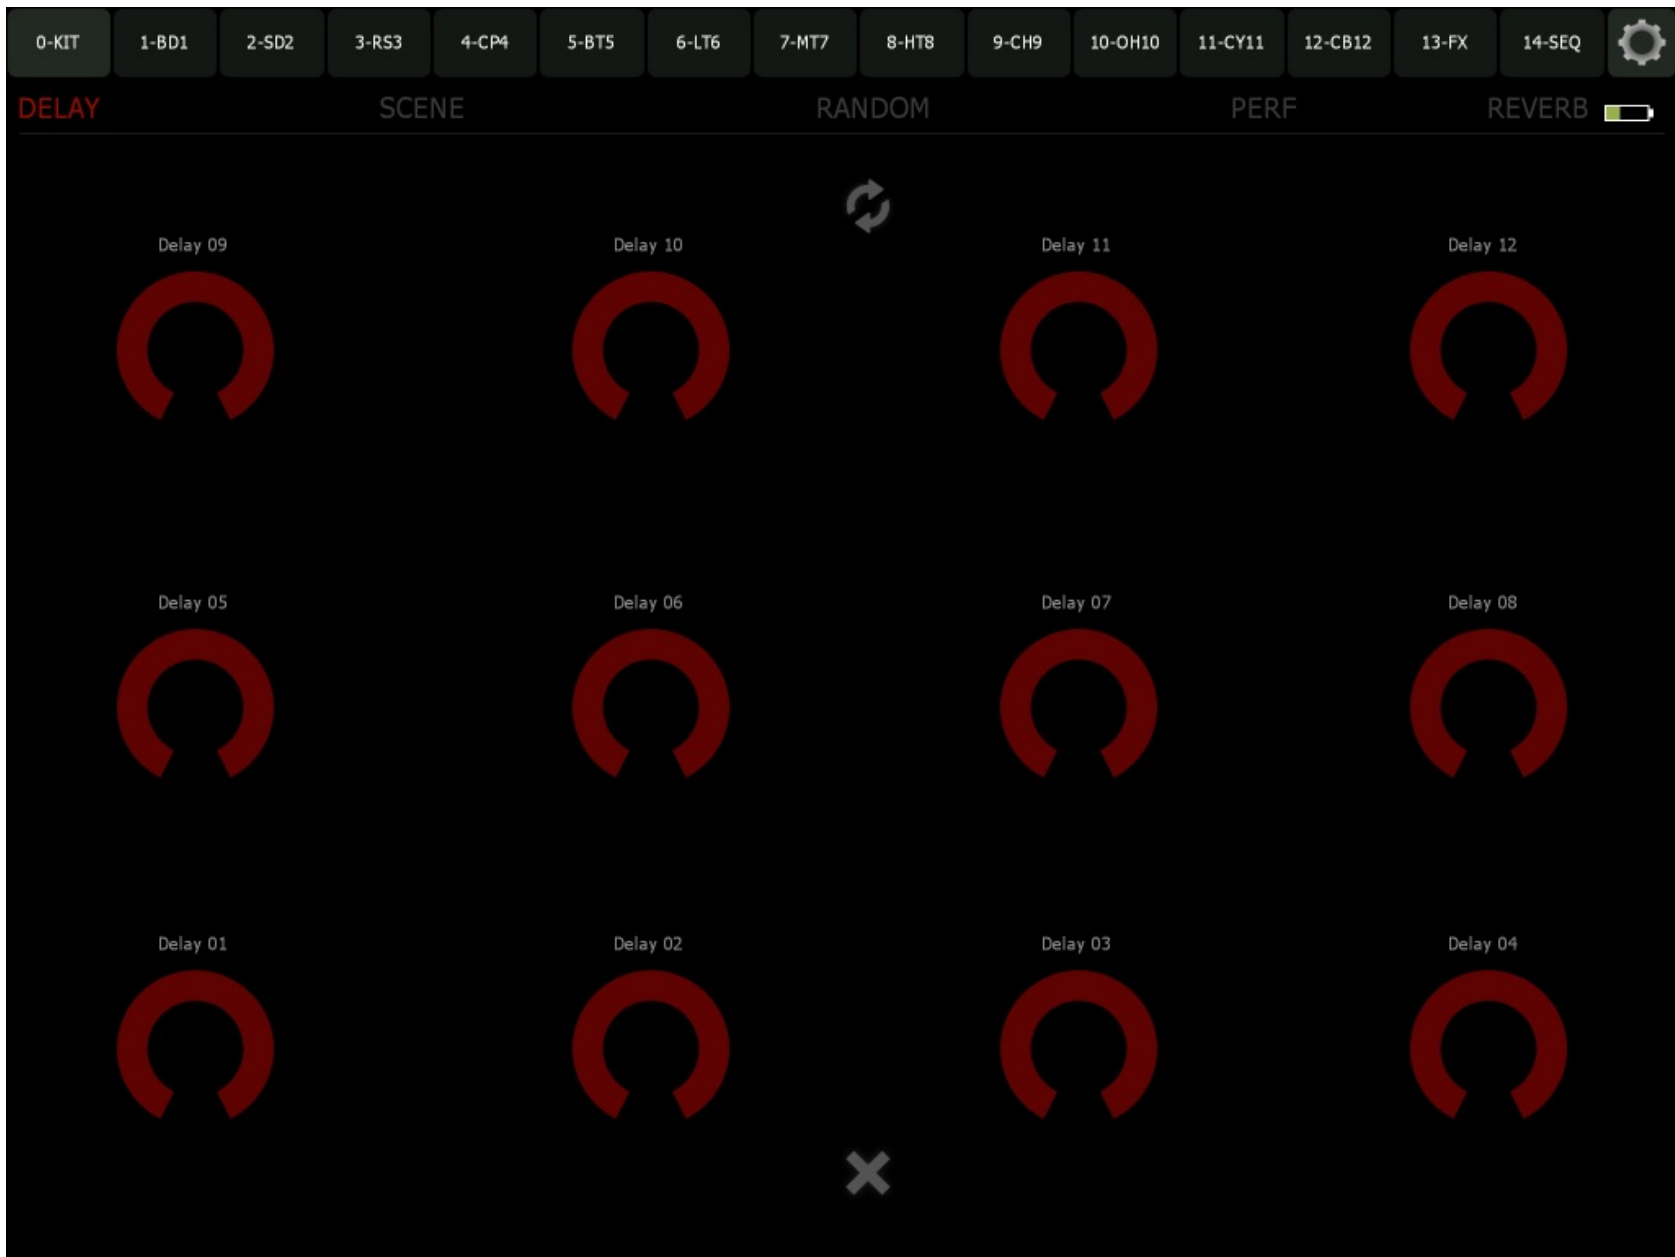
0-KIT 1-BD1 2-SD2 3-RS3 4-CP4 5-BT5 6-LT6 7-MT7 8-HT8 9-CH9 10-OH10 11-CY11 12-CB12 13-FX 14-SEQ

DELAY SCENE RANDOM PERF REVERB

Delay 09 Delay 10 Delay 11 Delay 12

Delay 05 Delay 06 Delay 07 Delay 08

Delay 01 Delay 02 Delay 03 Delay 04